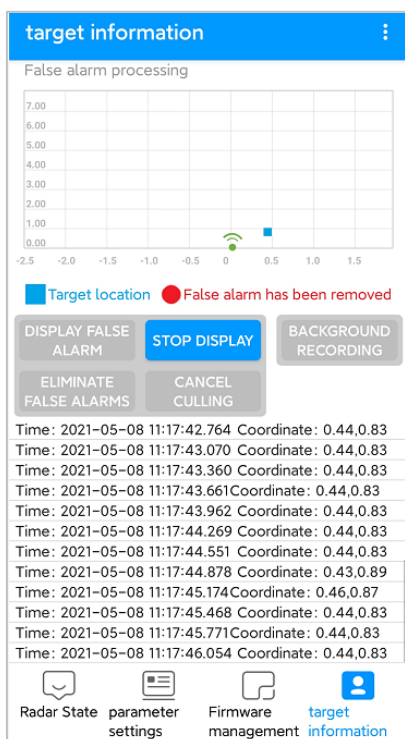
target information

False alarm processing

7.00
6.00
5.00
4.00
3.00
2.00
1.00
0.00

-2.5 -2.0 -1.5 -1.0 -0.5 0 0.5 1.0 1.5

Target location   False alarm has been removed

DISPLAY FALSE ALARM
STOP DISPLAY
BACKGROUND RECORDING
ELIMINATE FALSE ALARMS
CANCEL CULLING

Time: 2021-05-08 11:17:42.764 Coordinate: 0.44,0.83
Time: 2021-05-08 11:17:43.070 Coordinate: 0.44,0.83
Time: 2021-05-08 11:17:43.360 Coordinate: 0.44,0.83
Time: 2021-05-08 11:17:43.661Coordinate: 0.44,0.83
Time: 2021-05-08 11:17:43.962 Coordinate: 0.44,0.83
Time: 2021-05-08 11:17:44.269 Coordinate: 0.44,0.83
Time: 2021-05-08 11:17:44.551 Coordinate: 0.44,0.83
Time: 2021-05-08 11:17:44.878 Coordinate: 0.43,0.89
Time: 2021-05-08 11:17:45.174Coordinate: 0.46,0.87
Time: 2021-05-08 11:17:45.468 Coordinate: 0.44,0.83
Time: 2021-05-08 11:17:45.771Coordinate: 0.44,0.83
Time: 2021-05-08 11:17:46.054 Coordinate: 0.44,0.83

Radar State
parameter settings
Firmware management
target information